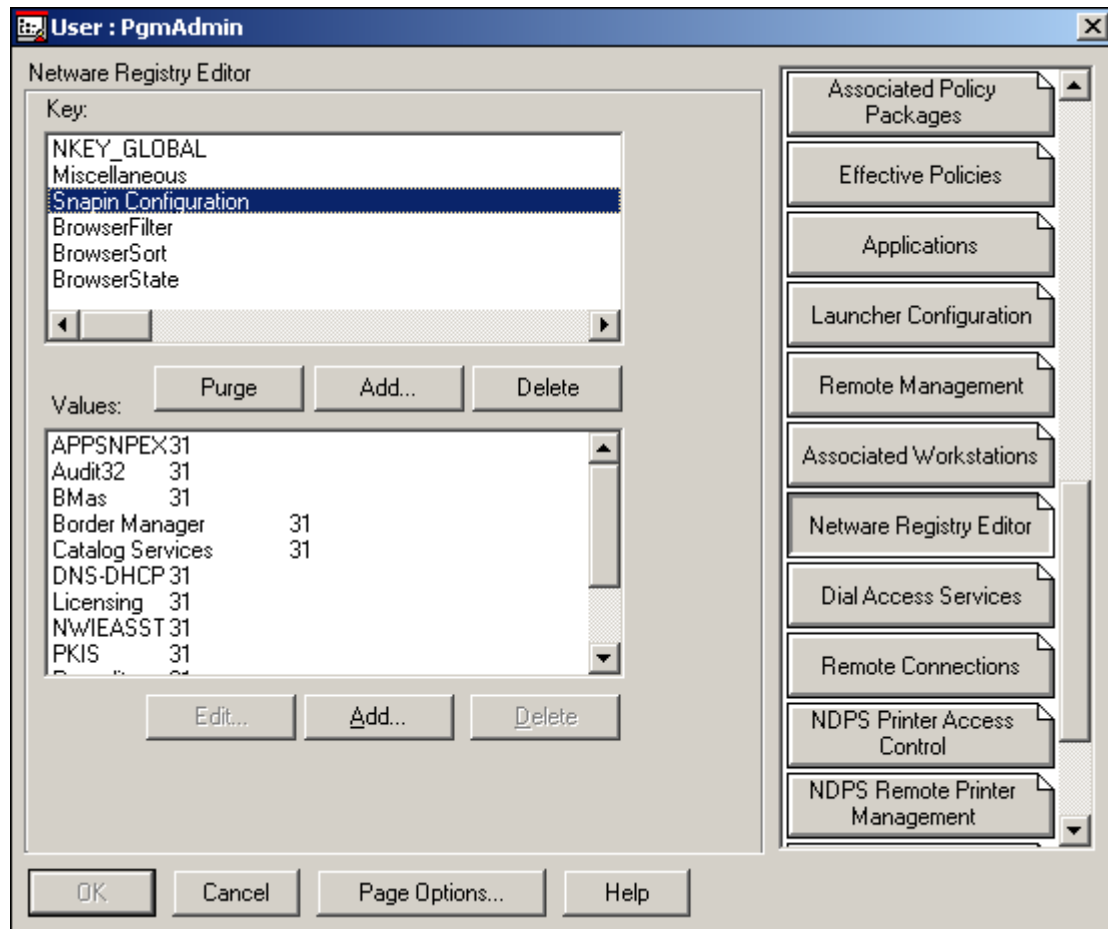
User : PgmAdmin

Netware Registry Editor

Key:

NKEY_GLOBAL
Miscellaneous
Snapin Configuration
BrowserFilter
BrowserSort
BrowserState

Purge Add... Delete

Values:

APPSNPEX31
Audit32 31
BMas 31
Border Manager 31
Catalog Services 31
DNS-DHCP 31
Licensing 31
NWIEASST 31
PKIS 31
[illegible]

Edit... Add... Delete

Associated Policy Packages
Effective Policies
Applications
Launcher Configuration
Remote Management
Associated Workstations
Netware Registry Editor
Dial Access Services
Remote Connections
NDPS Printer Access Control
NDPS Remote Printer Management

OK Cancel Page Options... Help